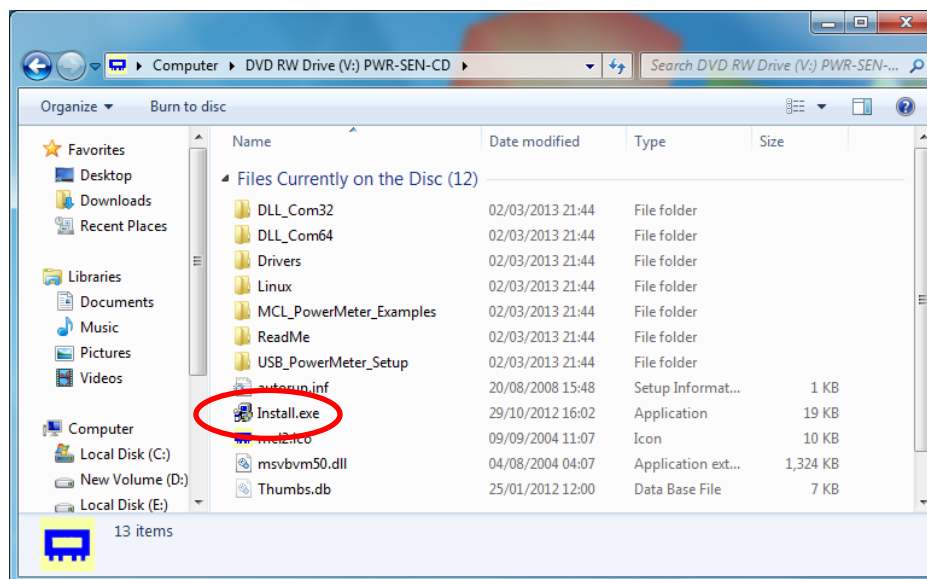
Computer ▸ DVD RW Drive (V:) PWR-SEN-CD ▸

Search DVD RW Drive (V:) PWR-SEN-...

Organize ▾ Burn to disc

Favorites
Desktop
Downloads
Recent Places

Libraries
Documents
Music
Pictures
Videos

Computer
Local Disk (C:)
New Volume (D:)
Local Disk (E:)

| Name | Date modified | Type | Size |
|---|---|---|---|
| Files Currently on the Disc (12) | | | |
| DLL_Com32 | 02/03/2013 21:44 | File folder | |
| DLL_Com64 | 02/03/2013 21:44 | File folder | |
| Drivers | 02/03/2013 21:44 | File folder | |
| Linux | 02/03/2013 21:44 | File folder | |
| MCL_PowerMeter_Examples | 02/03/2013 21:44 | File folder | |
| ReadMe | 02/03/2013 21:44 | File folder | |
| USB_PowerMeter_Setup | 02/03/2013 21:44 | File folder | |
| autorun.inf | 20/08/2008 15:48 | Setup Informat... | 1 KB |
| Install.exe | 29/10/2012 16:02 | Application | 19 KB |
| mcl2.ico | 09/09/2004 11:07 | Icon | 10 KB |
| msvbvm50.dll | 04/08/2004 04:07 | Application ext... | 1,324 KB |
| Thumbs.db | 25/01/2012 12:00 | Data Base File | 7 KB |

13 items